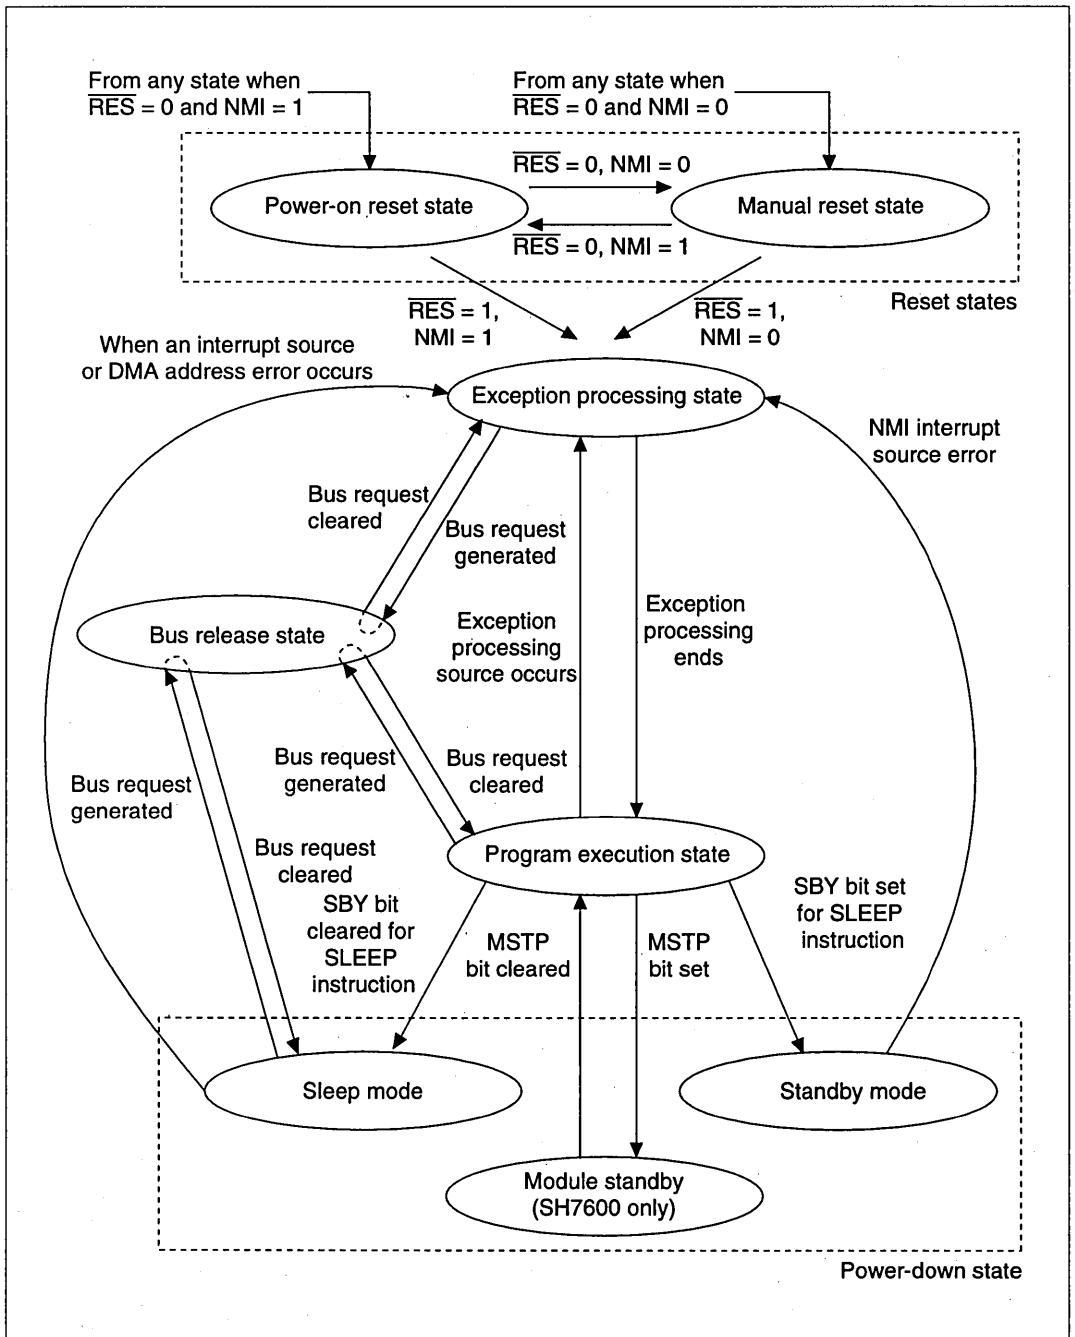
From any state when $\overline{RES}$ = 0 and NMI = 1

From any state when $\overline{RES}$ = 0 and NMI = 0

$\overline{RES}$ = 0, NMI = 0

Power-on reset state

Manual reset state

$\overline{RES}$ = 0, NMI = 1

Reset states

$\overline{RES}$ = 1, NMI = 1

$\overline{RES}$ = 1, NMI = 0

When an interrupt source or DMA address error occurs

Exception processing state

NMI interrupt source error

Bus request cleared

Bus request generated

Bus release state

Exception processing source occurs

Exception processing ends

Bus request generated

Bus request cleared

Bus request generated

Bus request cleared

Program execution state

SBY bit cleared for SLEEP instruction

MSTP bit cleared

MSTP bit set

SBY bit set for SLEEP instruction

Sleep mode

Standby mode

Module standby (SH7600 only)

Power-down state